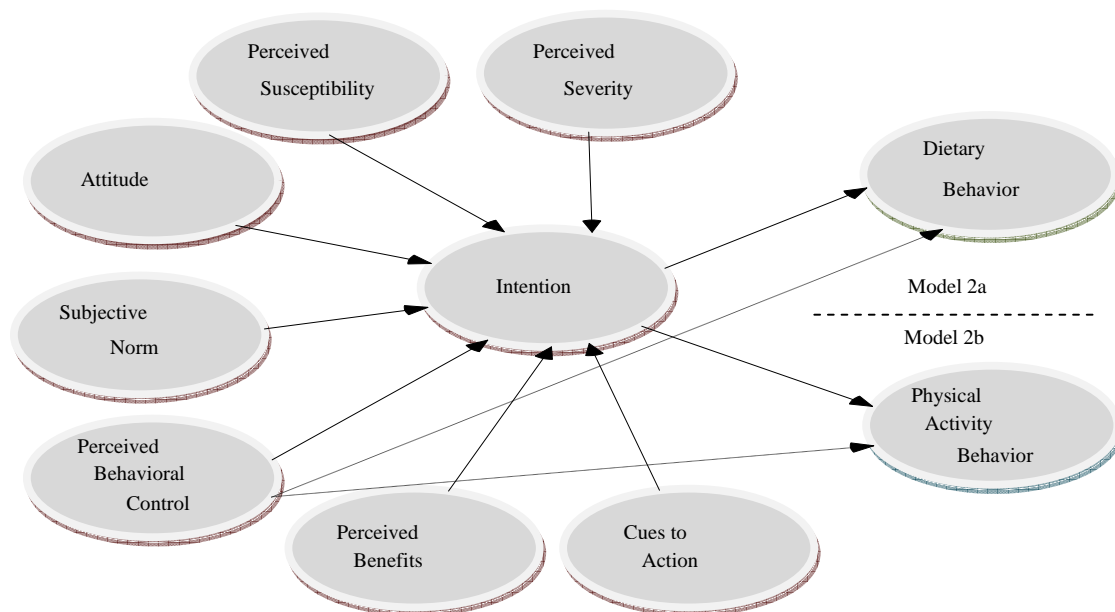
Perceived Susceptibility

Perceived Severity

Attitude

Dietary Behavior

Intention

Model 2a

Subjective Norm

Model 2b

Perceived Behavioral Control

Physical Activity Behavior

Perceived Benefits

Cues to Action